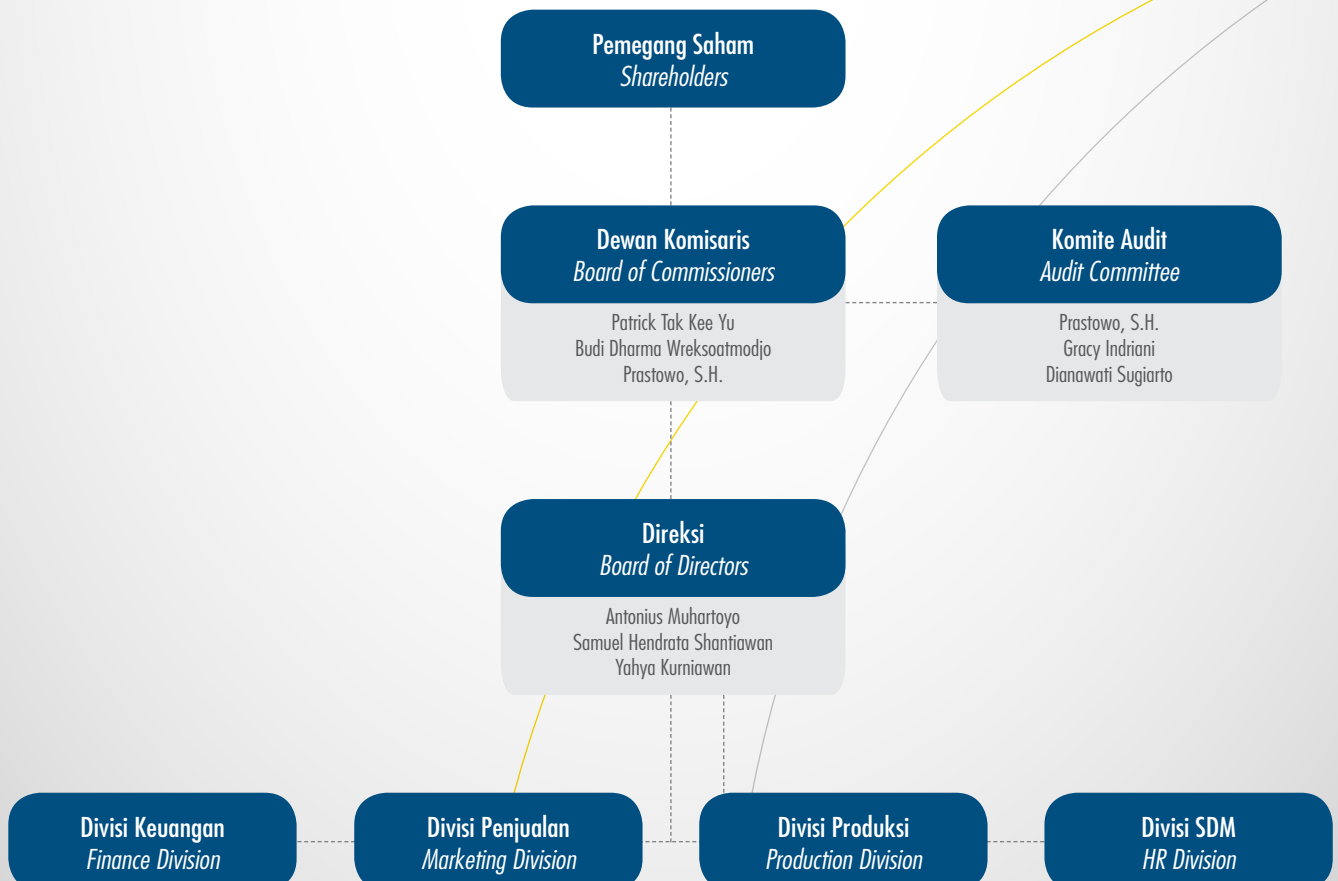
Pemegang Saham
*Shareholders*

Dewan Komisaris
*Board of Commissioners*

Patrick Tak Kee Yu
Budi Dharma Wreksoatmodjo
Prastowo, S.H.

Komite Audit
*Audit Committee*

Prastowo, S.H.
Gracy Indriani
Dianawati Sugiarto

Direksi
*Board of Directors*

Antonius Muhartoyo
Samuel Hendrata Shantiawan
Yahya Kurniawan

Divisi Keuangan
*Finance Division*

Divisi Penjualan
*Marketing Division*

Divisi Produksi
*Production Division*

Divisi SDM
*HR Division*